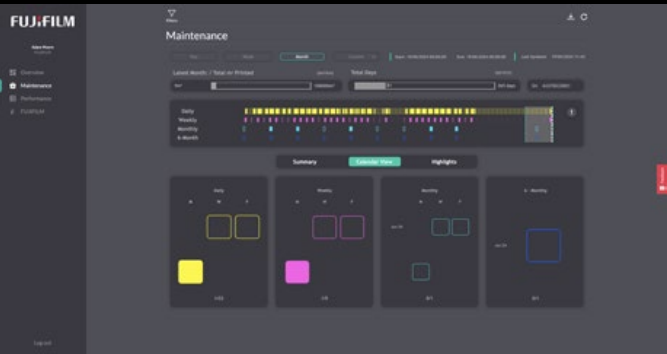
FUJIFILM

Overview
Maintenance
Performance
FUJIFILM

Log out

Maintenance

Month

Latest Month / Total in Printed

Total Days

Daily
Weekly
Monthly
6-Month

Summary
Calendar View
Highlights

Daily

Weekly

Monthly

6-Monthly